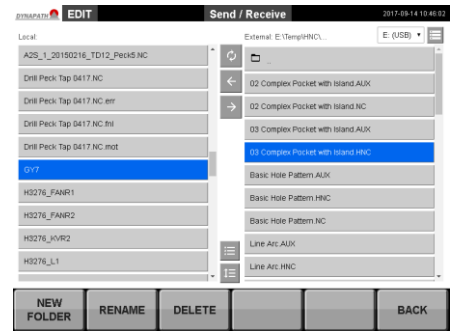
DYNAPATH EDIT Send / Receive 2017-09-14 10:46:02

Local:

A2S_1_20150216_TD12_Peck5.NC
Drill Peck Tap 0417.NC
Drill Peck Tap 0417.NC.err
Drill Peck Tap 0417.NC.fnl
Drill Peck Tap 0417.NC.mot
GY7
H3276_FANR1
H3276_FANR2
H3276_KVR2
H3276_L1

External: E:\Temp\HNC\...

E: (USB)

02 Complex Pocket with Island.AUX
02 Complex Pocket with Island.NC
03 Complex Pocket with Island.AUX
03 Complex Pocket with Island.HNC
Basic Hole Pattern.AUX
Basic Hole Pattern.HNC
Basic Hole Pattern.NC
Line Arc.AUX
Line Arc.HNC

NEW FOLDER | RENAME | DELETE | BACK